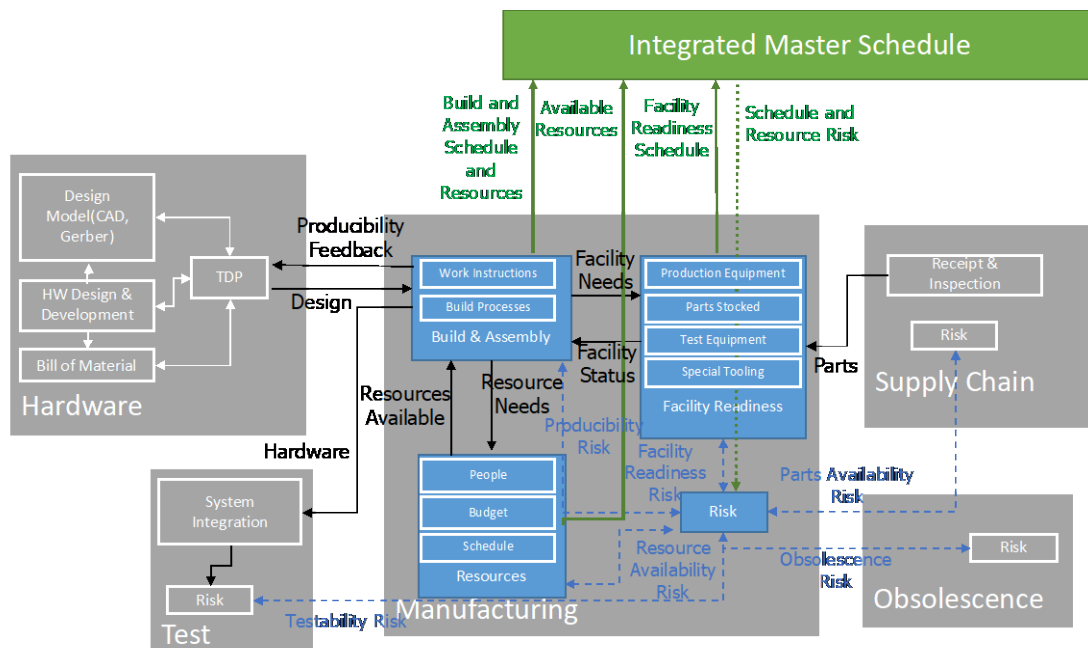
Integrated Master Schedule

Build and Assembly Schedule and Resources

Available Resources

Facility Readiness Schedule

Schedule and Resource Risk

Design Model(CAD, Gerber)

HW Design & Development

Bill of Material

TDP

Hardware

Producibility Feedback

Design

Work Instructions

Build Processes

Build & Assembly

Facility Needs

Facility Status

Production Equipment

Parts Stocked

Test Equipment

Special Tooling

Facility Readiness

Receipt & Inspection

Risk

Supply Chain

Parts

Resources Available

Resource Needs

Producibility Risk

Facility Readiness Risk

Parts Availability Risk

Hardware

People

Budget

Schedule

Resources

Risk

System Integration

Risk

Test

Testability Risk

Resource Availability Risk

Obsolescence Risk

Risk

Obsolescence

Manufacturing